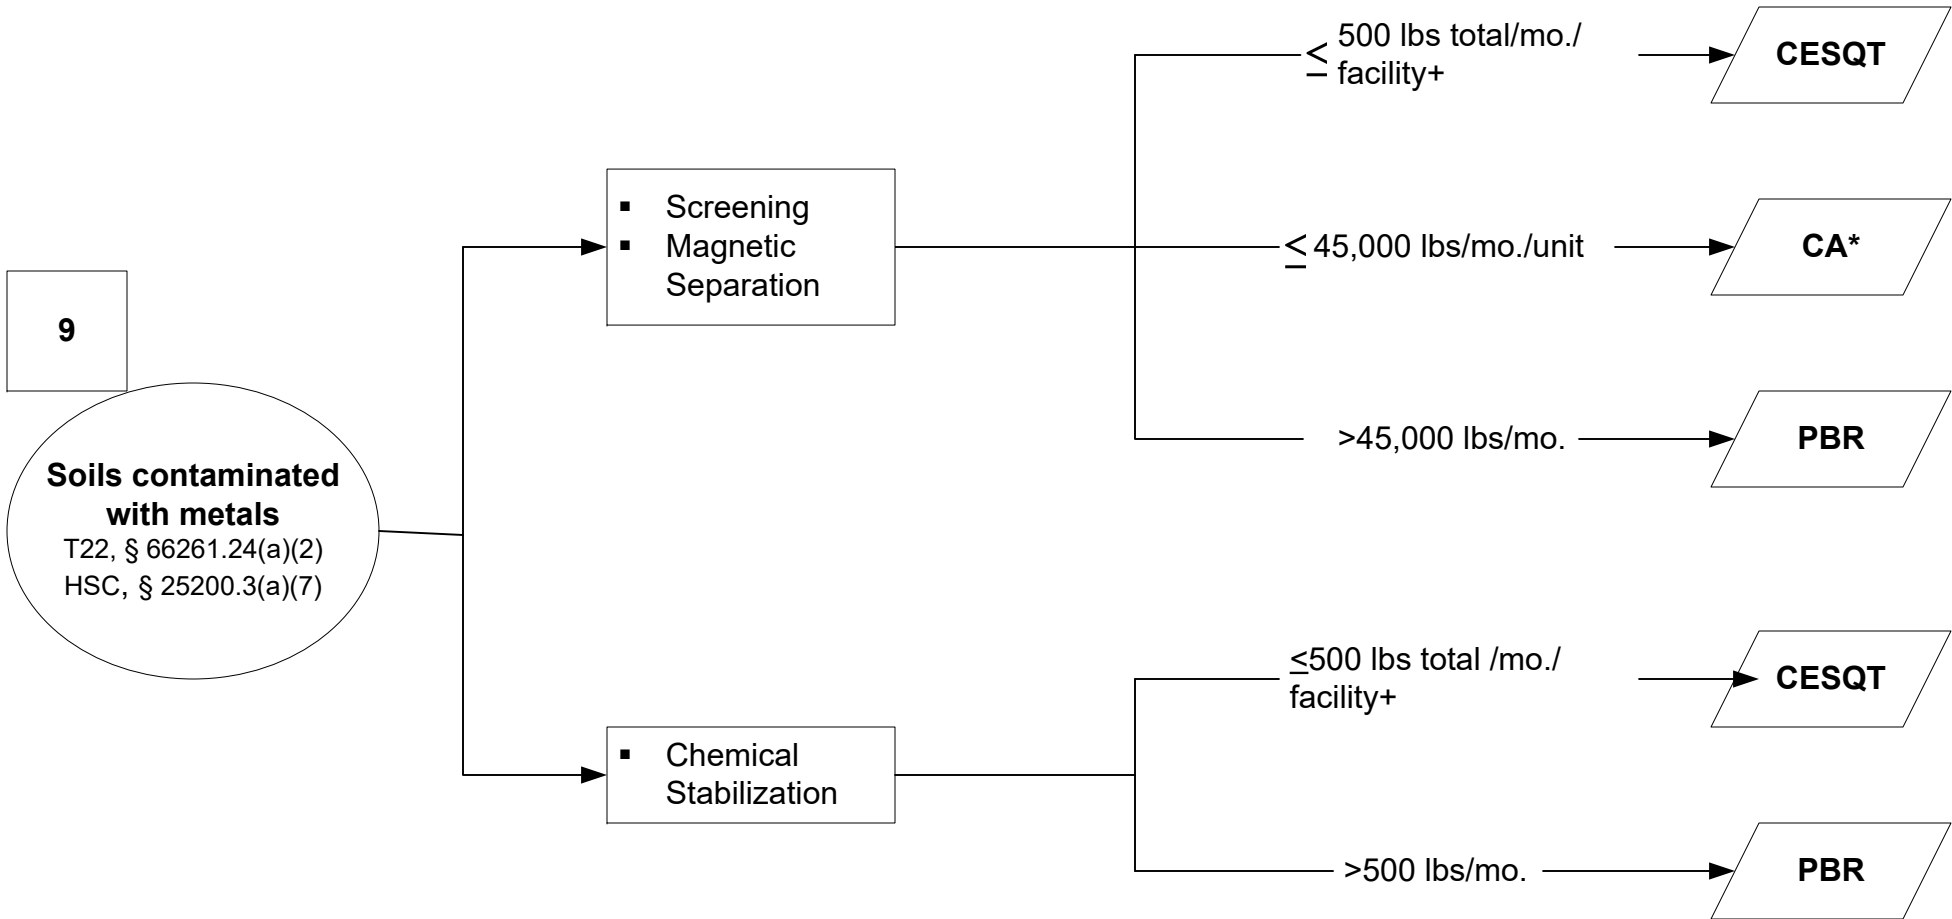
9

**Soils contaminated with metals**
T22, § 66261.24(a)(2)
HSC, § 25200.3(a)(7)

- Screening
- Magnetic Separation

$\leq$ 500 lbs total/mo./ facility+

CESQT

$\leq$ 45,000 lbs/mo./unit

CA*

>45,000 lbs/mo.

PBR

- Chemical Stabilization

$\leq$500 lbs total /mo./ facility+

CESQT

>500 lbs/mo.

PBR